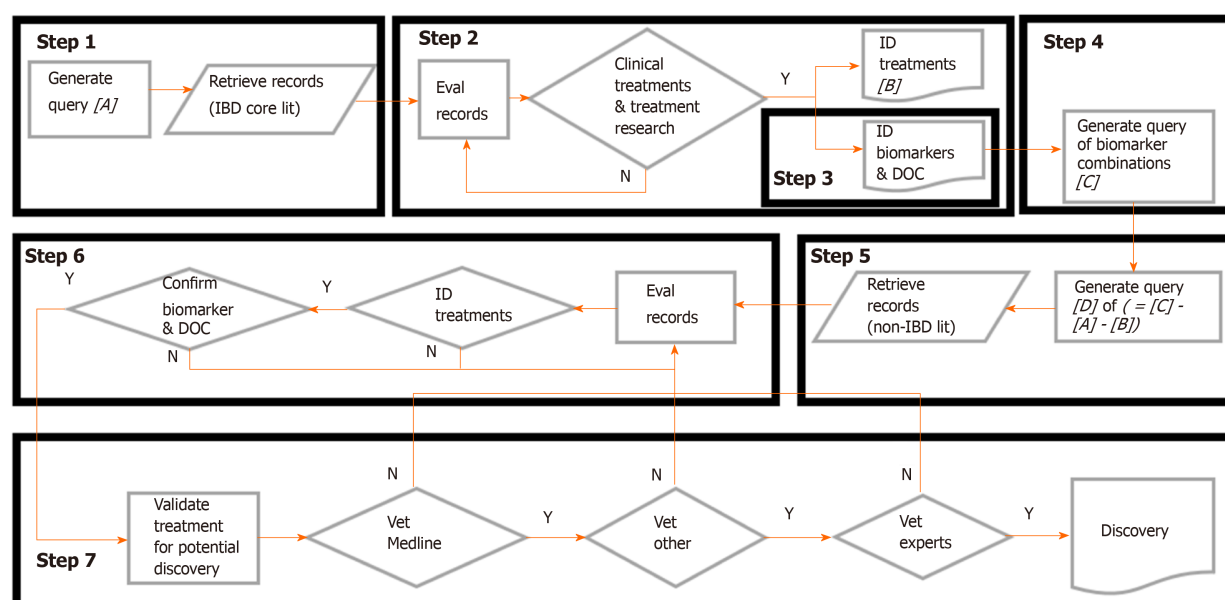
Step 1

Generate query [A]

Retrieve records (IBD core lit)

Step 2

Eval records

Clinical treatments & treatment research

Y

N

ID treatments [B]

ID biomarkers & DOC

Step 3

Step 4

Generate query of biomarker combinations [C]

Step 6

Y

Confirm biomarker & DOC

Y

ID treatments

Eval records

N

N

Step 5

Retrieve records (non-IBD lit)

Generate query [D] of ( = [C] - [A] - [B])

N

N

N

Validate treatment for potential discovery

Vet Medline

Y

Vet other

Y

Vet experts

Y

Discovery

Step 7